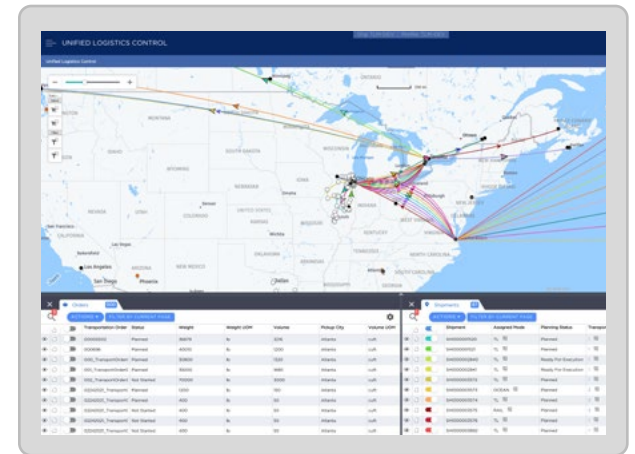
UNIFIED LOGISTICS CONTROL

Unified Logistics Control

MONTANA

NORTH DAKOTA

SOUTH DAKOTA

WYOMING

NEBRASKA

IOWA

NEVADA

UTAH

COLORADO

UNITED STATES

KANSAS

MISSOURI

ILLINOIS

INDIANA

OHIO

KENTUCKY

VIRGINIA

TENNESSEE

NORTH CAROLINA

ARIZONA

NEW MEXICO

OKLAHOMA

ARKANSAS

TEXAS

ONTARIO

Ottawa

Denver

Las Vegas

Los Angeles

San Diego

Phoenix

Dallas

San Francisco

Chicago

Orders

ACTIONS ▾

FILTER BY CURRENT PAGE

| Transportation Order | Status | Weight | Weight UOM | Volume | Pickup City | Volume UOM |
|---|---|---|---|---|---|---|
| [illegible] | Planned | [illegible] | lb | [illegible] | Atlanta | cuft |
| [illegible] | Planned | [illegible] | lb | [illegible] | Atlanta | cuft |
| 000_TransportOrder | Planned | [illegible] | lb | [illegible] | Atlanta | cuft |
| 000_TransportOrder | Planned | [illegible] | lb | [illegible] | Atlanta | cuft |
| 000_TransportOrder | Not Started | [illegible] | lb | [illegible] | Atlanta | cuft |
| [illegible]_Transport | Planned | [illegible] | lb | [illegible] | Atlanta | cuft |
| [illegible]_Transport | Not Started | 400 | lb | 50 | Atlanta | cuft |
| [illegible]_Transport | Not Started | 400 | lb | 50 | Atlanta | cuft |
| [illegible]_Transport | Not Started | 400 | lb | 50 | Atlanta | cuft |

Shipments

ACTIONS ▾

FILTER BY CURRENT PAGE

| Shipment | Assigned Mode | Planning Status | Transpo |
|---|---|---|---|
| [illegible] | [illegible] | Planned | |
| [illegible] | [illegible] | Planned | |
| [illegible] | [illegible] | Ready For Execution | |
| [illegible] | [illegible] | Ready For Execution | |
| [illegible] | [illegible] | Planned | |
| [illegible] | OCEAN | Planned | |
| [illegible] | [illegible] | Planned | |
| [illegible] | RAIL | Planned | |
| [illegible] | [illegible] | Planned | |
| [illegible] | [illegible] | Planned | |